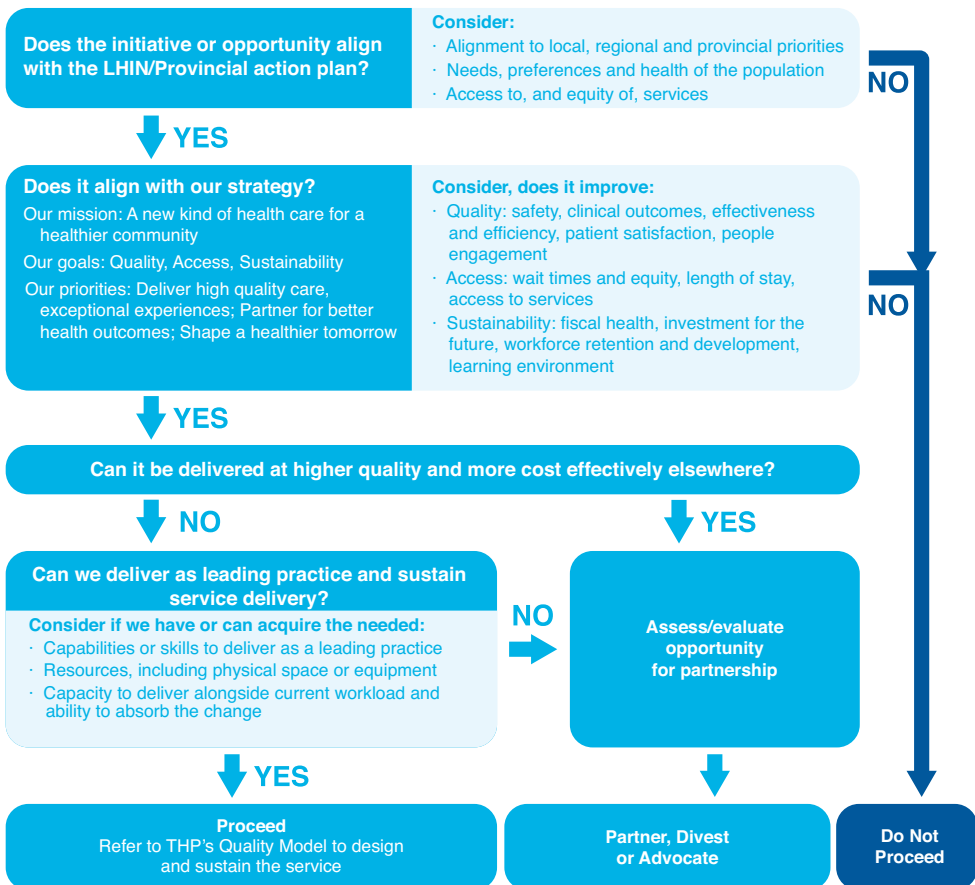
Does the initiative or opportunity align with the LHIN/Provincial action plan?

Consider:
· Alignment to local, regional and provincial priorities
· Needs, preferences and health of the population
· Access to, and equity of, services

NO

YES

Does it align with our strategy?
Our mission: A new kind of health care for a healthier community
Our goals: Quality, Access, Sustainability
Our priorities: Deliver high quality care, exceptional experiences; Partner for better health outcomes; Shape a healthier tomorrow

Consider, does it improve:
· Quality: safety, clinical outcomes, effectiveness and efficiency, patient satisfaction, people engagement
· Access: wait times and equity, length of stay, access to services
· Sustainability: fiscal health, investment for the future, workforce retention and development, learning environment

NO

YES

Can it be delivered at higher quality and more cost effectively elsewhere?

NO

YES

Can we deliver as leading practice and sustain service delivery?

Consider if we have or can acquire the needed:
· Capabilities or skills to deliver as a leading practice
· Resources, including physical space or equipment
· Capacity to deliver alongside current workload and ability to absorb the change

NO

Assess/evaluate opportunity for partnership

YES

Proceed
Refer to THP's Quality Model to design and sustain the service

Partner, Divest or Advocate

Do Not Proceed